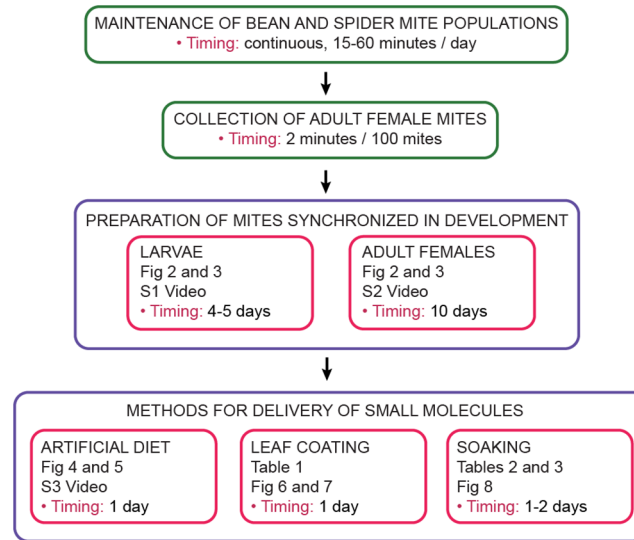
MAINTENANCE OF BEAN AND SPIDER MITE POPULATIONS
• Timing: continuous, 15-60 minutes / day

COLLECTION OF ADULT FEMALE MITES
• Timing: 2 minutes / 100 mites

PREPARATION OF MITES SYNCHRONIZED IN DEVELOPMENT

LARVAE
Fig 2 and 3
S1 Video
• Timing: 4-5 days

ADULT FEMALES
Fig 2 and 3
S2 Video
• Timing: 10 days

METHODS FOR DELIVERY OF SMALL MOLECULES

ARTIFICIAL DIET
Fig 4 and 5
S3 Video
• Timing: 1 day

LEAF COATING
Table 1
Fig 6 and 7
• Timing: 1 day

SOAKING
Tables 2 and 3
Fig 8
• Timing: 1-2 days